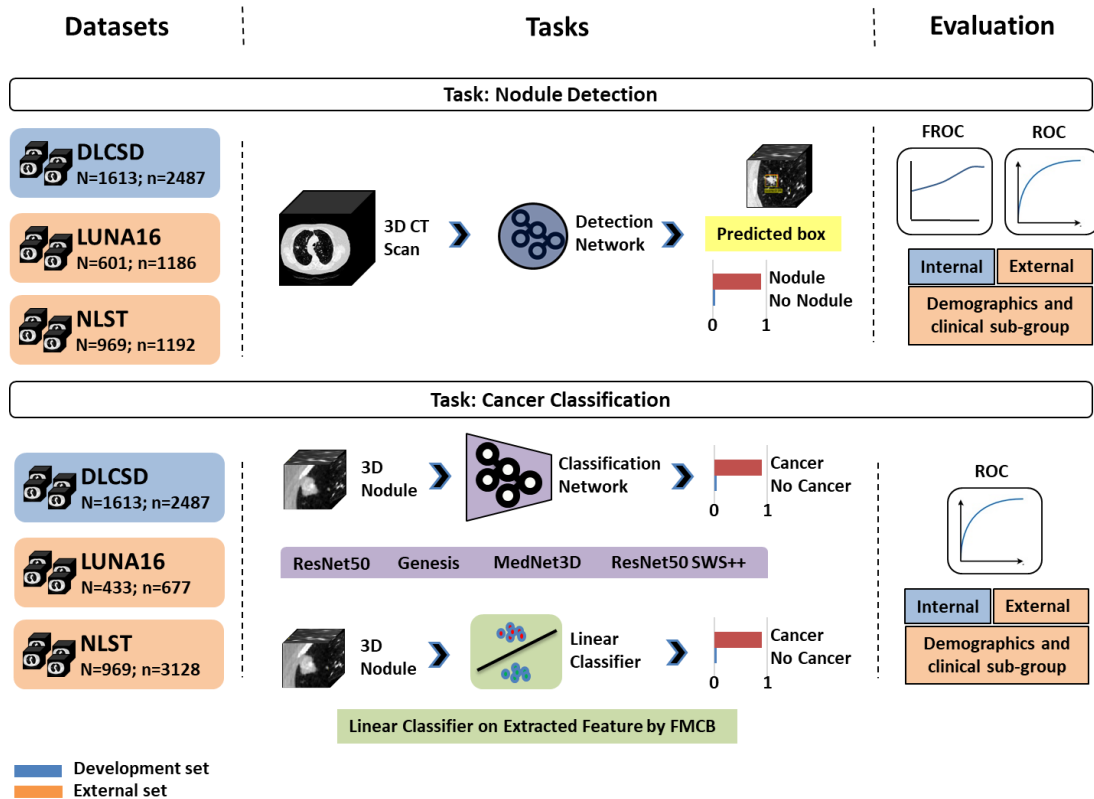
Datasets

Tasks

Evaluation

Task: Nodule Detection

DLCSD
N=1613; n=2487

LUNA16
N=601; n=1186

NLST
N=969; n=1192

3D CT Scan

Detection Network

Predicted box

Nodule
No Nodule

0 1

FROC

ROC

Internal

External

Demographics and clinical sub-group

Task: Cancer Classification

DLCSD
N=1613; n=2487

LUNA16
N=433; n=677

NLST
N=969; n=3128

3D Nodule

Classification Network

Cancer
No Cancer

0 1

ResNet50 Genesis MedNet3D ResNet50 SWS++

3D Nodule

Linear Classifier

Cancer
No Cancer

0 1

Linear Classifier on Extracted Feature by FMCB

ROC

Internal

External

Demographics and clinical sub-group

Development set
External set